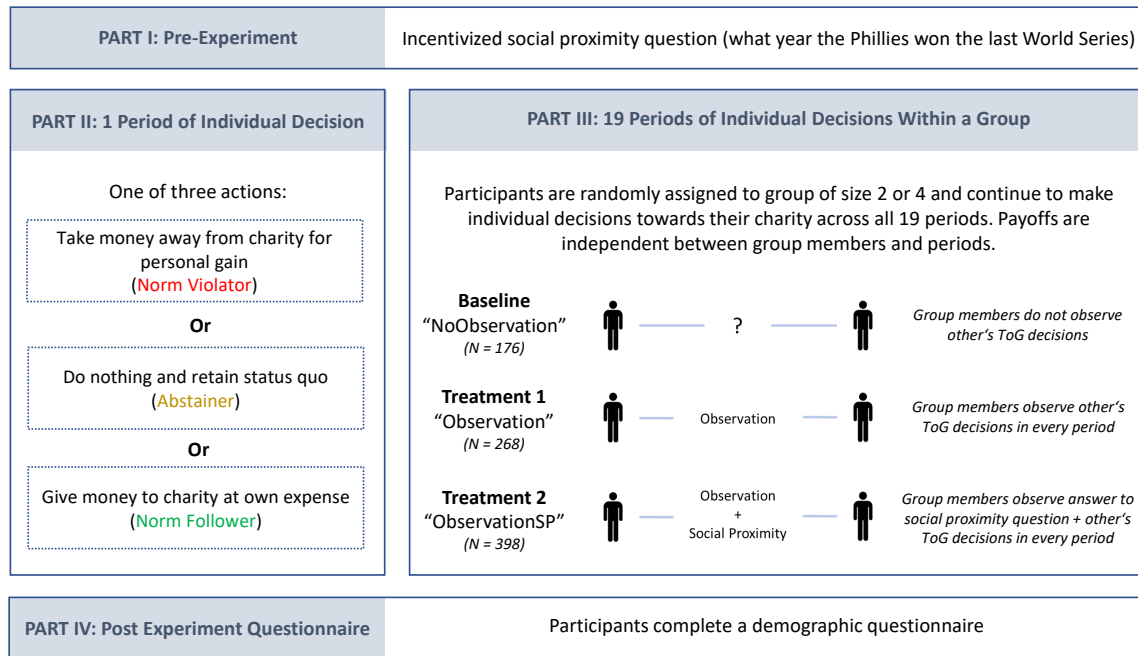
PART I: Pre-Experiment

Incentivized social proximity question (what year the Phillies won the last World Series)

PART II: 1 Period of Individual Decision

One of three actions:

Take money away from charity for personal gain (Norm Violator)

Or

Do nothing and retain status quo (Abstainer)

Or

Give money to charity at own expense (Norm Follower)

PART III: 19 Periods of Individual Decisions Within a Group

Participants are randomly assigned to group of size 2 or 4 and continue to make individual decisions towards their charity across all 19 periods. Payoffs are independent between group members and periods.

Baseline "NoObservation" (N = 176)

?

Group members do not observe other's ToG decisions

Treatment 1 "Observation" (N = 268)

Observation

Group members observe other's ToG decisions in every period

Treatment 2 "ObservationSP" (N = 398)

Observation + Social Proximity

Group members observe answer to social proximity question + other's ToG decisions in every period

PART IV: Post Experiment Questionnaire

Participants complete a demographic questionnaire